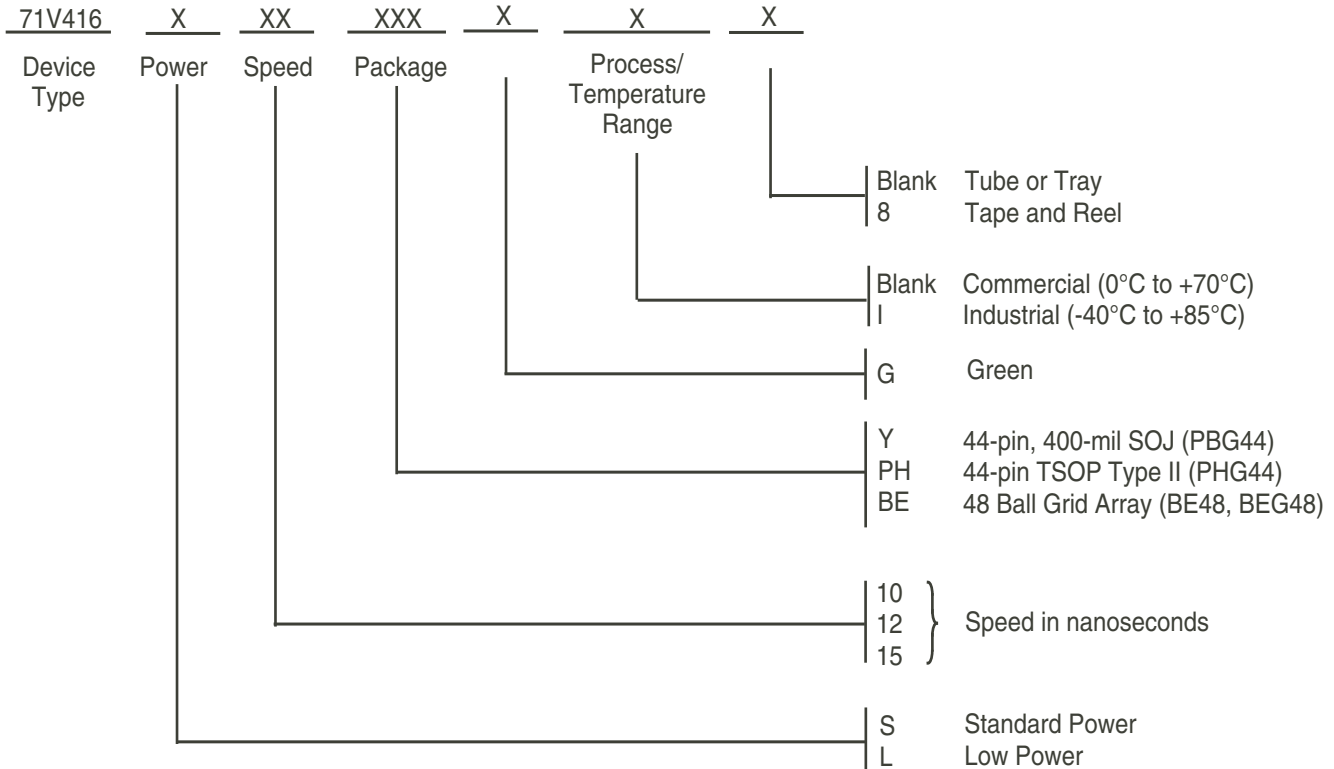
71V416 X XX XXX X X X

Device Type

Power

Speed

Package

Process/ Temperature Range

Blank Tube or Tray
8 Tape and Reel

Blank Commercial (0°C to +70°C)
I Industrial (-40°C to +85°C)

G Green

Y 44-pin, 400-mil SOJ (PBG44)
PH 44-pin TSOP Type II (PHG44)
BE 48 Ball Grid Array (BE48, BEG48)

10
12
15
Speed in nanoseconds

S Standard Power
L Low Power